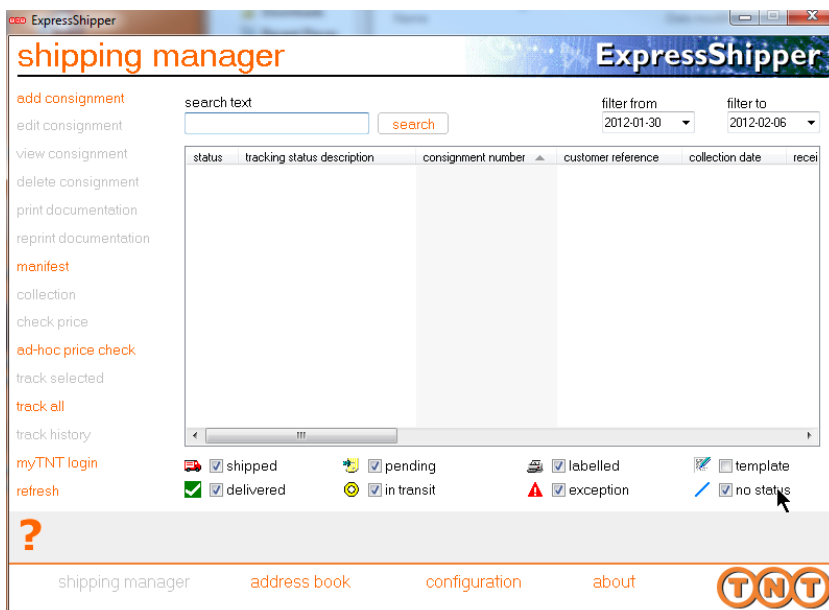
ExpressShipper

shipping manager

ExpressShipper

add consignment
edit consignment
view consignment
delete consignment
print documentation
reprint documentation
manifest
collection
check price
ad-hoc price check
track selected
track all
track history
myTNT login
refresh

search text

search

filter from
2012-01-30

filter to
2012-02-06

| status | tracking status description | consignment number | customer reference | collection date | recei |
|---|---|---|---|---|---|

shipped
pending
labelled
template
delivered
in transit
exception
no status

?

shipping manager
address book
configuration
about

TNT